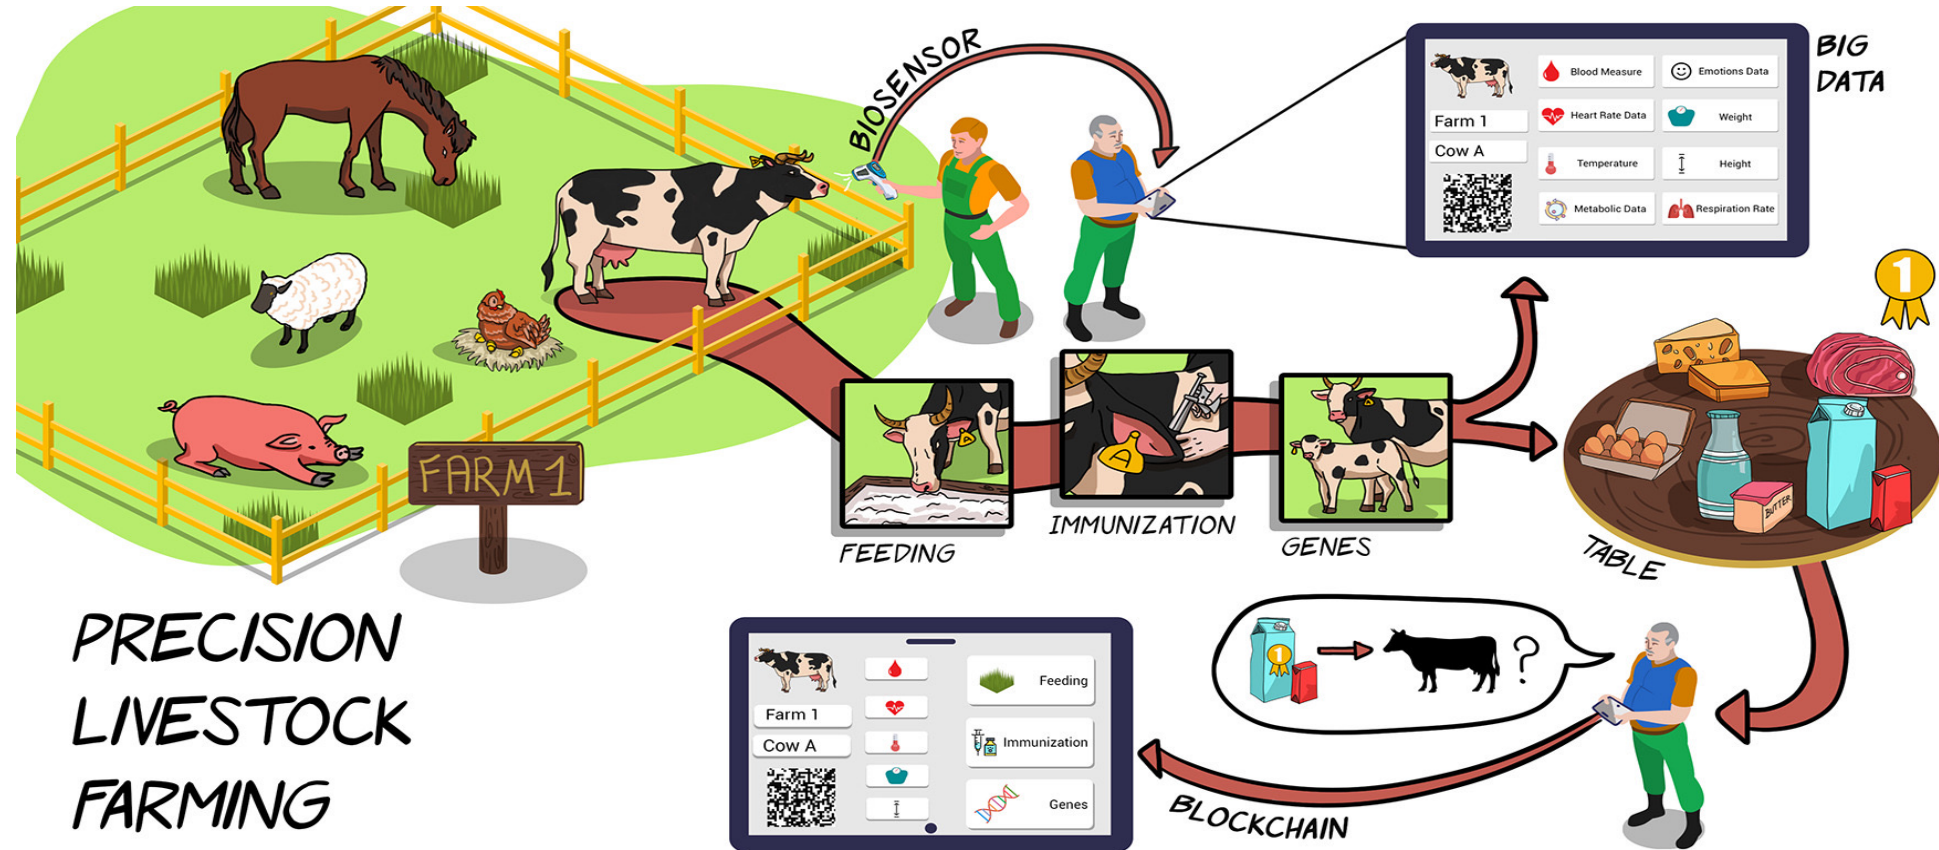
BIOSENSOR

BIG DATA

Farm 1
Cow A

Blood Measure
Emotions Data
Heart Rate Data
Weight
Temperature
Height
Metabolic Data
Respiration Rate

1

FARM 1

A

FEEDING
IMMUNIZATION
GENES

BUTTER

TABLE

1

?

Farm 1
Cow A

Feeding
Immunization
Genes

BLOCKCHAIN

PRECISION LIVESTOCK FARMING